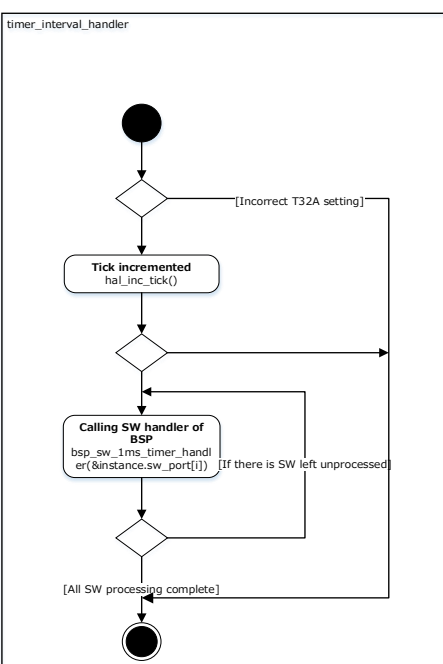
timer_interval_handler

[Incorrect T32A setting]

Tick incremented
hal_inc_tick()

Calling SW handler of BSP
bsp_sw_1ms_timer_handler(&instance.sw_port[i])

[If there is SW left unprocessed]

[All SW processing complete]